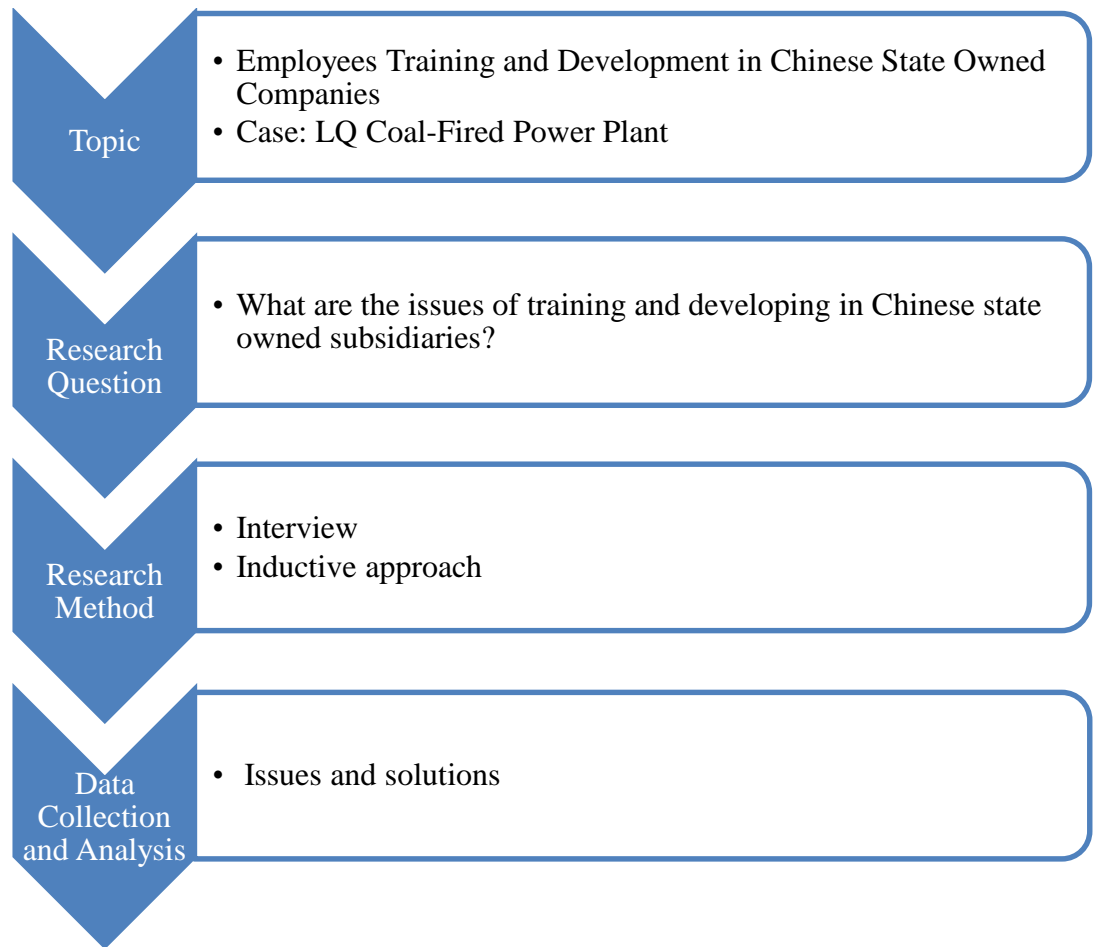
Topic

• Employees Training and Development in Chinese State Owned Companies
• Case: LQ Coal-Fired Power Plant

Research Question

• What are the issues of training and developing in Chinese state owned subsidiaries?

Research Method

• Interview
• Inductive approach

Data Collection and Analysis

• Issues and solutions